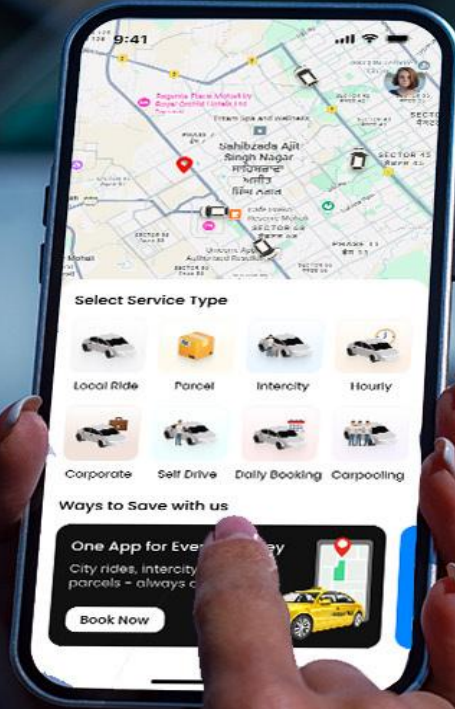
9:41

Regenta Place Mohali by Royal Orchid Hotels Ltd

Dream Spa and wellness

Sahibzada Ajit Singh Nagar

ਸਾਹਿਬਜ਼ਾਦਾ ਅਜੀਤ ਸਿੰਘ ਨਗਰ

SECTOR 45

SECTOR 68

Mohali

PHASE 11

Select Service Type

Local Ride

Parcel

Intercity

Hourly

Corporate

Self Drive

Daily Booking

Carpooling

Ways to Save with us

One App for Eve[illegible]ey

City rides, intercity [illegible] parcels - always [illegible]

Book Now